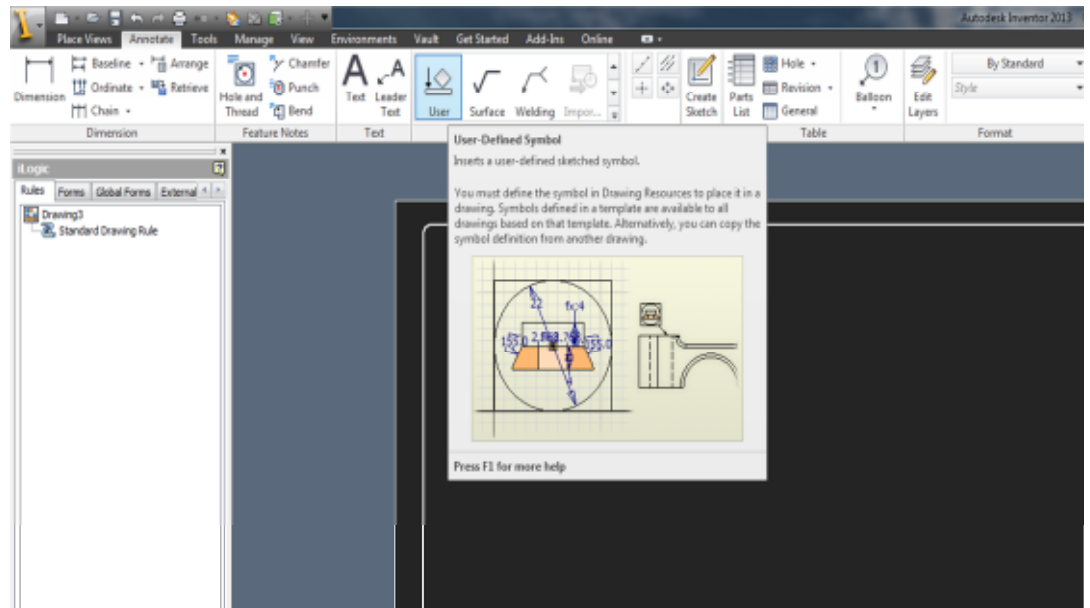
Autodesk Inventor 2013

Place Views Annotate Tools Manage View Environments Vault Get Started Add-Ins Online

Dimension
Baseline
Ordinate
Chain
Arrange
Retrieve
Dimension

Hole and Thread
Chamfer
Punch
Bend
Feature Notes

Text
Leader Text
Text

User
Surface
Welding
Impor...

Create Sketch
Parts List
Hole
Revision
General
Table

Balloon
Edit Layers

By Standard
Style
Format

iLogic
Rules Forms Global Forms External
Drawing3
Standard Drawing Rule

User-Defined Symbol
Inserts a user-defined sketched symbol.

You must define the symbol in Drawing Resources to place it in a drawing. Symbols defined in a template are available to all drawings based on that template. Alternatively, you can copy the symbol definition from another drawing.

22
fx:4
155.0
2.888.78
155.0

Press F1 for more help